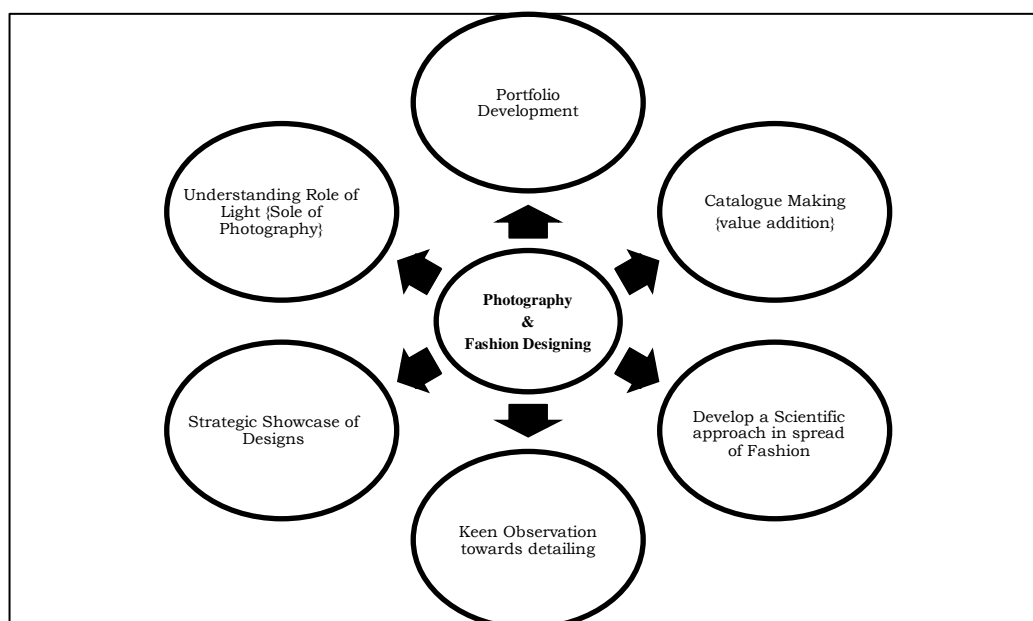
Portfolio Development

Understanding Role of Light {Sole of Photography}

Catalogue Making {value addition}

**Photography & Fashion Designing**

Strategic Showcase of Designs

Develop a Scientific approach in spread of Fashion

Keen Observation towards detailing